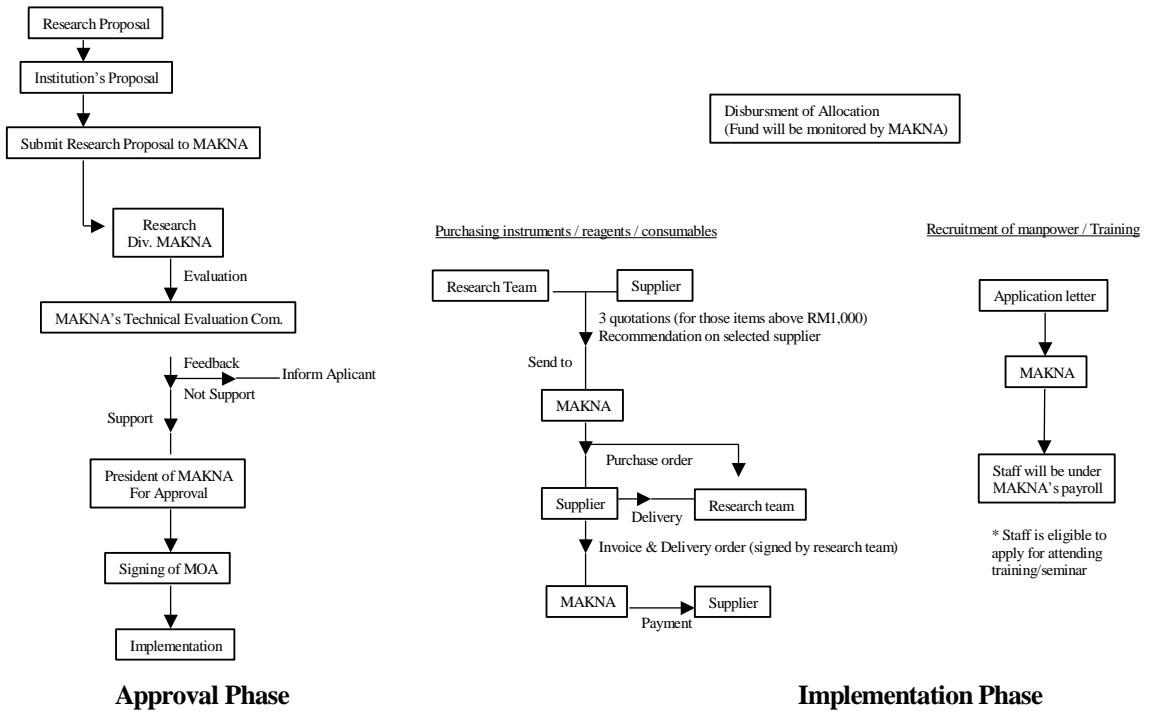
Research Proposal

Institution's Proposal

Submit Research Proposal to MAKNA

Research Div. MAKNA

Evaluation

MAKNA's Technical Evaluation Com.

Feedback

Inform Aplicant

Not Support

Support

President of MAKNA For Approval

Signing of MOA

Implementation

Approval Phase

Disbursment of Allocation (Fund will be monitored by MAKNA)

Purchasing instruments / reagents / consumables

Research Team

Supplier

3 quotations (for those items above RM1,000)
Recommendation on selected supplier

Send to

MAKNA

Purchase order

Supplier

Delivery

Research team

Invoice & Delivery order (signed by research team)

MAKNA

Payment

Supplier

Recruitment of manpower / Training

Application letter

MAKNA

Staff will be under MAKNA's payroll

* Staff is eligible to apply for attending training/seminar

Implementation Phase